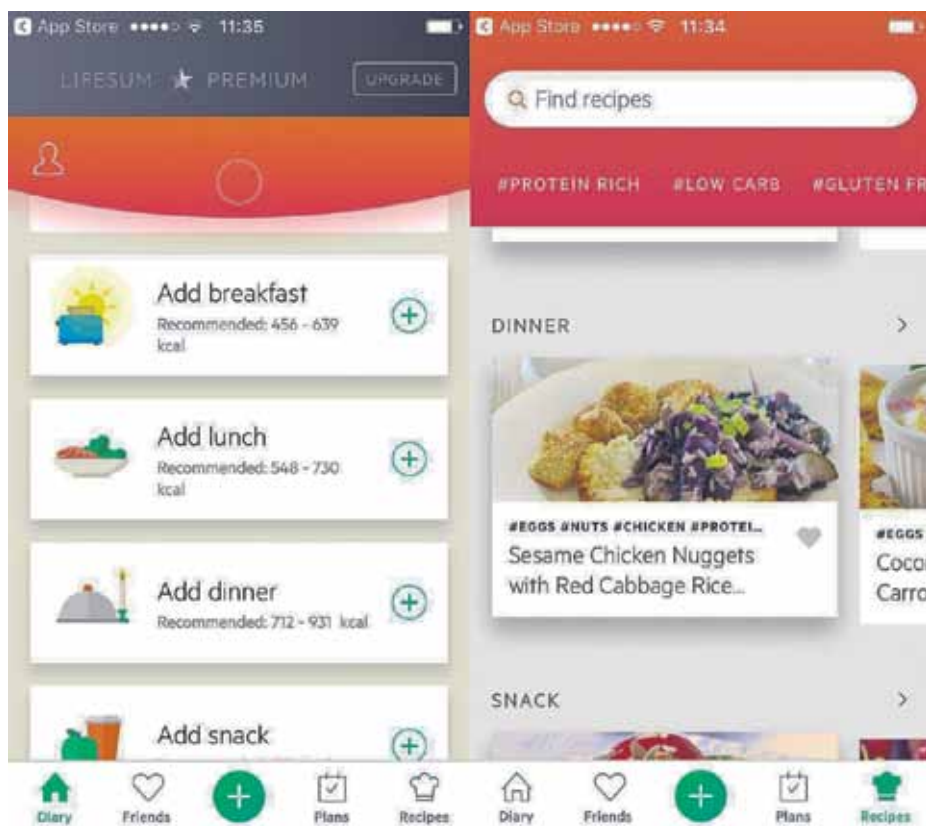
App Store 11:35

LIFESUM ★ PREMIUM UPGRADE

Add breakfast
Recommended: 456 - 639 kcal

Add lunch
Recommended: 548 - 730 kcal

Add dinner
Recommended: 712 - 931 kcal

Add snack

Diary Friends Plans Recipes

App Store 11:34

Find recipes

#PROTEIN RICH #LOW CARB #GLUTEN FR

DINNER

#EGGS #NUTS #CHICKEN #PROTEI...
Sesame Chicken Nuggets with Red Cabbage Rice...

#EGGS
Coco
Carro

SNACK

Diary Friends Plans Recipes